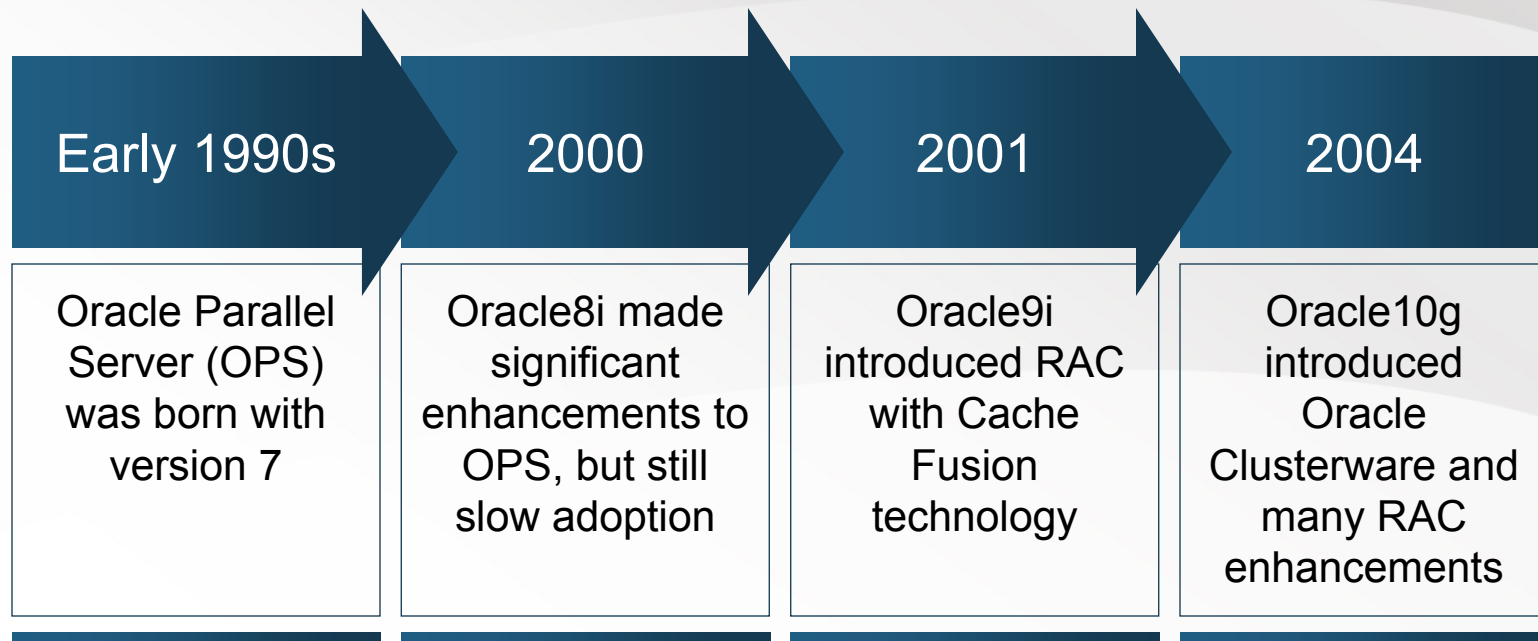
Early 1990s

Oracle Parallel Server (OPS) was born with version 7

2000

Oracle8i made significant enhancements to OPS, but still slow adoption

2001

Oracle9i introduced RAC with Cache Fusion technology

2004

Oracle10g introduced Oracle Clusterware and many RAC enhancements